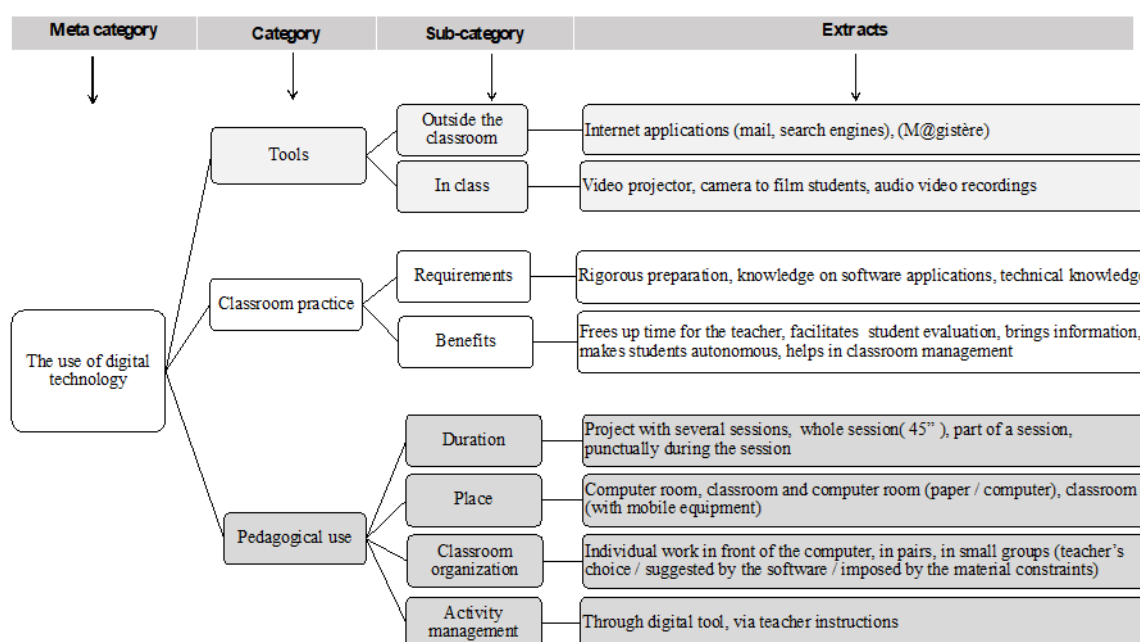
Meta category

Category

Sub-category

Extracts

The use of digital technology

Tools

Outside the classroom

Internet applications (mail, search engines), (M@gistère)

In class

Video projector, camera to film students, audio video recordings

Classroom practice

Requirements

Rigorous preparation, knowledge on software applications, technical knowledge

Benefits

Frees up time for the teacher, facilitates student evaluation, brings information, makes students autonomous, helps in classroom management

Pedagogical use

Duration

Project with several sessions, whole session( 45" ), part of a session, punctually during the session

Place

Computer room, classroom and computer room (paper / computer), classroom (with mobile equipment)

Classroom organization

Individual work in front of the computer, in pairs, in small groups (teacher's choice / suggested by the software / imposed by the material constraints)

Activity management

Through digital tool, via teacher instructions